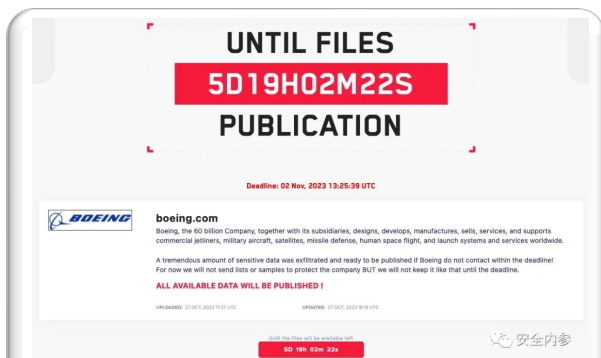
UNTIL FILES
5D19H02M22S
PUBLICATION

Deadline: 02 Nov, 2023 13:25:39 UTC

BOEING

boeing.com

Boeing, the 60 billion Company, together with its subsidiaries, designs, develops, manufactures, sells, services, and supports commercial jetliners, military aircraft, satellites, missile defense, human space flight, and launch systems and services worldwide.

A tremendous amount of sensitive data was exfiltrated and ready to be published if Boeing do not contact within the deadline! For now we will not send lists or samples to protect the company BUT we will not keep it like that until the deadline.

ALL AVAILABLE DATA WILL BE PUBLISHED !

UPLOADED: 27 OCT, 2023 11:27 UTC

UPDATED: 27 OCT, 2023 16:18 UTC

Until the files will be available left

5D 19h 02m 22s

安全内参